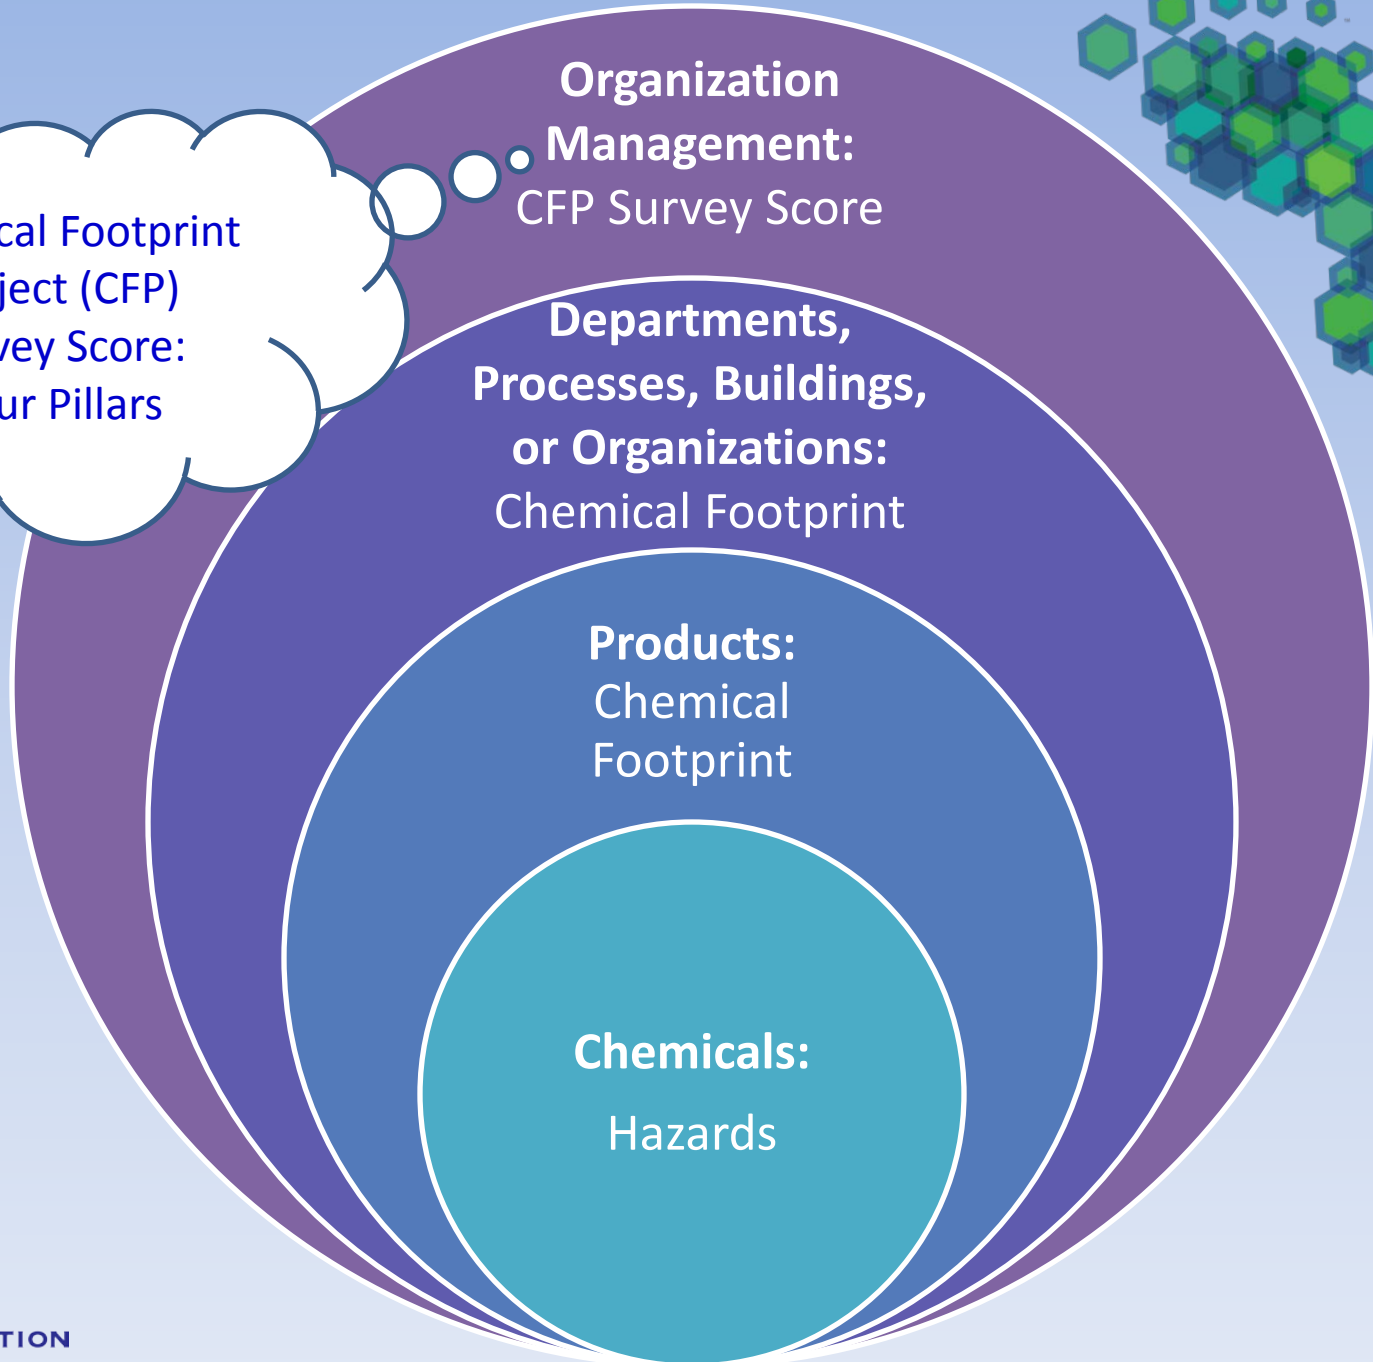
cal Footprint
ject (CFP)
vey Score:
ur Pillars

Organization Management:
CFP Survey Score

Departments, Processes, Buildings, or Organizations:
Chemical Footprint

Products:
Chemical Footprint

Chemicals:
Hazards

TION